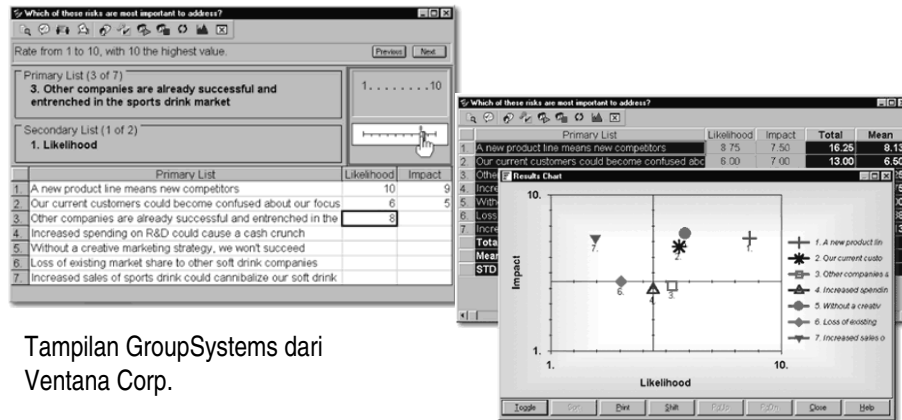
Which of these risks are most important to address?

Rate from 1 to 10, with 10 the highest value.

Previous Next

Primary List (3 of 7)
3. Other companies are already successful and entrenched in the sports drink market

1. . . . . . . . .10

Secondary List (1 of 2)
1. Likelihood

| | Primary List | Likelihood | Impact |
|---|---|---|---|
| 1. | A new product line means new competitors | 10 | 9 |
| 2. | Our current customers could become confused about our focus | 6 | 5 |
| 3. | Other companies are already successful and entrenched in the | 8 | |
| 4. | Increased spending on R&D could cause a cash crunch | | |
| 5. | Without a creative marketing strategy, we won't succeed | | |
| 6. | Loss of existing market share to other soft drink companies | | |
| 7. | Increased sales of sports drink could cannibalize our soft drink | | |

Which of these risks are most important to address?

| | Primary List | Likelihood | Impact | Total | Mean |
|---|---|---|---|---|---|
| 1. | A new product line means new competitors | 8.75 | 7.50 | 16.25 | 8.13 |
| 2. | Our current customers could become confused abo | 6.00 | 7.00 | 13.00 | 6.50 |
| 3. | Othe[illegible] | | | | |
| 4. | Incre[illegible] | | | | |
| 5. | With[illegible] | | | | |
| 6. | Loss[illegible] | | | | |
| 7. | Incre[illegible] | | | | |
| | Tota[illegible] | | | | |
| | Mea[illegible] | | | | |
| | STD | | | | |

Results Chart

10.
Impact
1.
1.
Likelihood
10.

7. 2. 1. 6. 4. 3.

1. A new product lin
2. Our current custo
3. Other companies a
4. Increased spendin
5. Without a creativ
6. Loss of existing
7. Increased sales o

Toggle Sort Print Shift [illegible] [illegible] Close Help

Tampilan GroupSystems dari Ventana Corp.